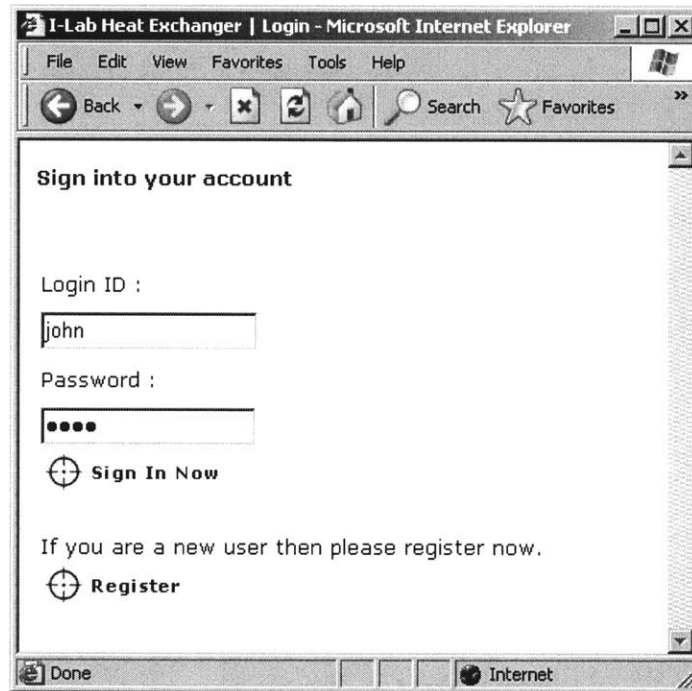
I-Lab Heat Exchanger | Login - Microsoft Internet Explorer

File Edit View Favorites Tools Help

Back Search Favorites

Sign into your account

Login ID :

john

Password :

●●●●

Sign In Now

If you are a new user then please register now.

Register

Done

Internet